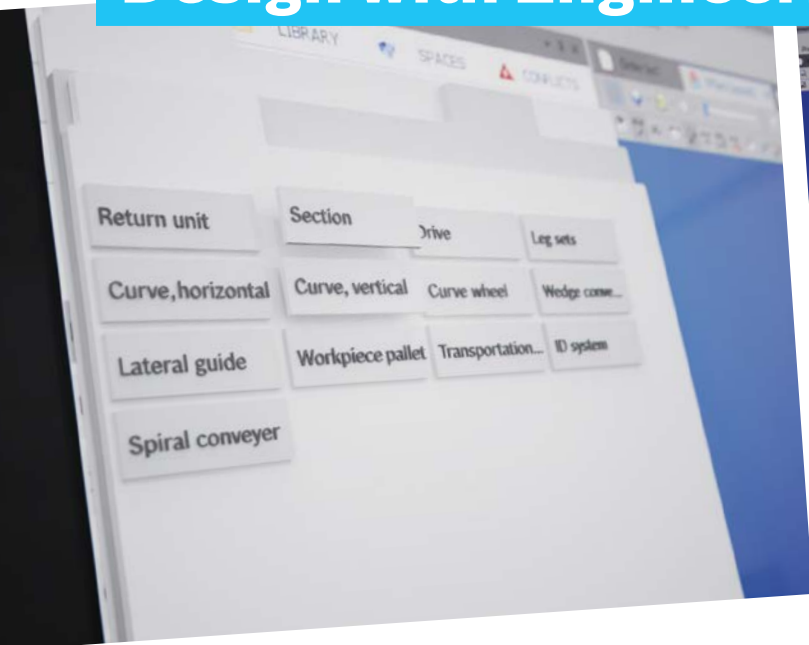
Design with Engineer

LIBRARY SPACES CONFLICTS

Return unit
Section
Drive
Leg sets
Curve, horizontal
Curve, vertical
Curve wheel
Wedge conve...
Lateral guide
Workpiece pallet
Transportation...
ID system
Spiral conveyer